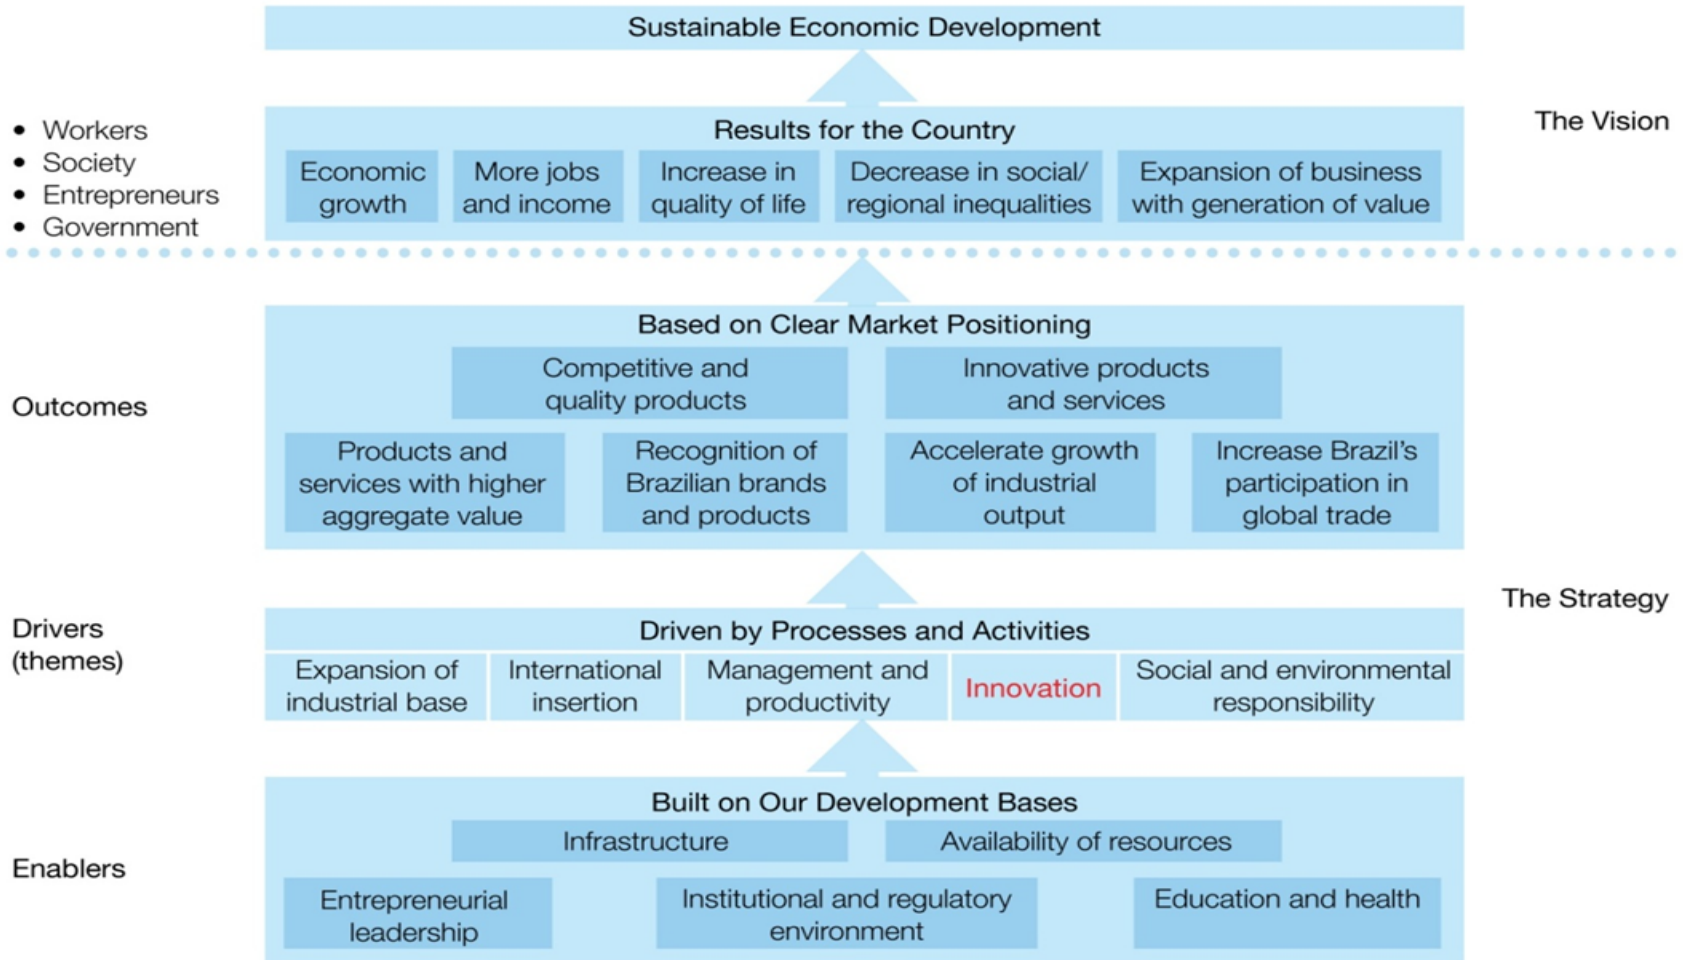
Sustainable Economic Development

• Workers
• Society
• Entrepreneurs
• Government

Results for the Country

Economic growth

More jobs and income

Increase in quality of life

Decrease in social/ regional inequalities

Expansion of business with generation of value

The Vision

Outcomes

Based on Clear Market Positioning

Competitive and quality products

Innovative products and services

Products and services with higher aggregate value

Recognition of Brazilian brands and products

Accelerate growth of industrial output

Increase Brazil's participation in global trade

The Strategy

Drivers (themes)

Driven by Processes and Activities

Expansion of industrial base

International insertion

Management and productivity

Innovation

Social and environmental responsibility

Enablers

Built on Our Development Bases

Infrastructure

Availability of resources

Entrepreneurial leadership

Institutional and regulatory environment

Education and health